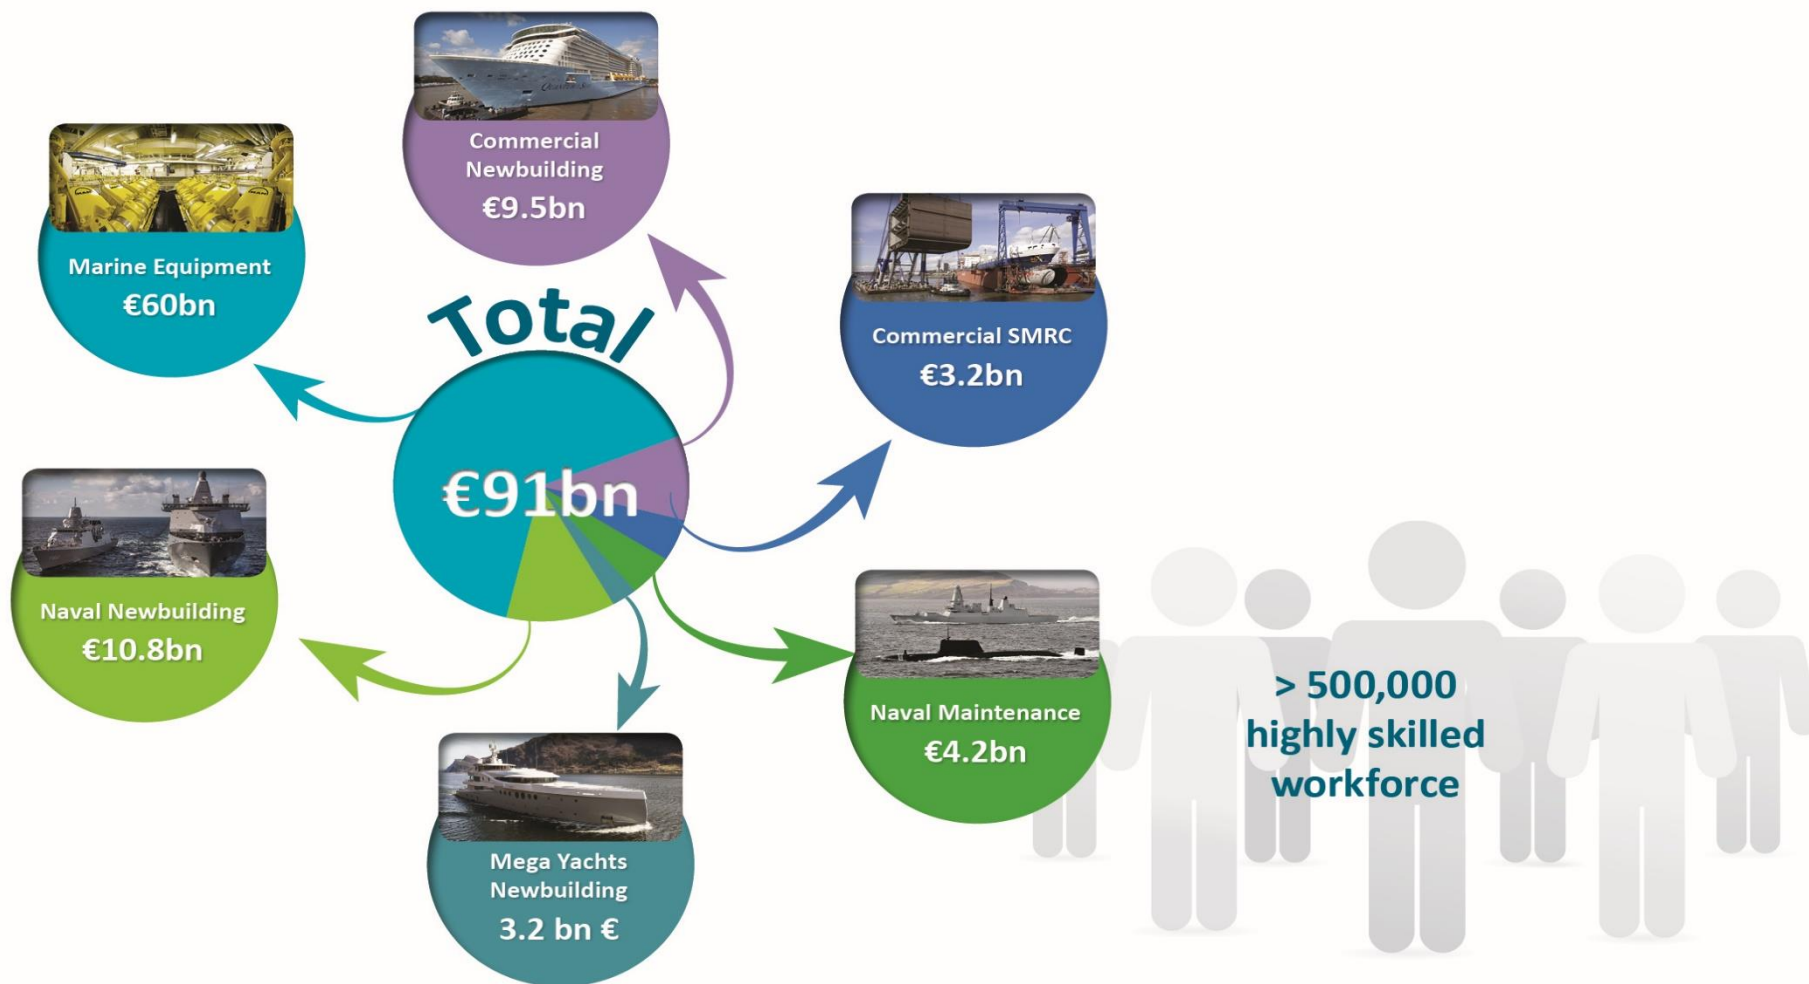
Commercial Newbuilding
€9.5bn

Marine Equipment
€60bn

Total

€91bn

Commercial SMRC
€3.2bn

Naval Newbuilding
€10.8bn

Naval Maintenance
€4.2bn

Mega Yachts Newbuilding
3.2 bn €

> 500,000 highly skilled workforce